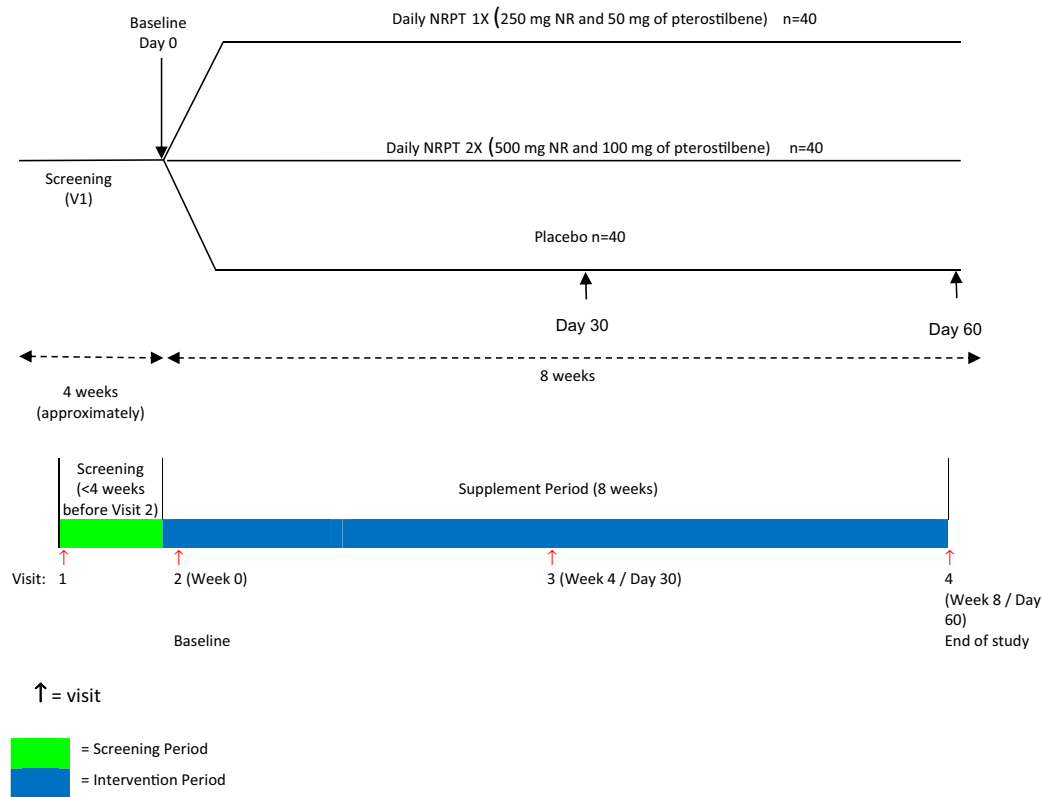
Baseline
Day 0

Daily NRPT 1X (250 mg NR and 50 mg of pterostilbene) n=40

Daily NRPT 2X (500 mg NR and 100 mg of pterostilbene) n=40

Screening
(V1)

Placebo n=40

Day 30

Day 60

4 weeks
(approximately)

8 weeks

Screening
(<4 weeks
before Visit 2)

Supplement Period (8 weeks)

Visit: 1

2 (Week 0)

Baseline

3 (Week 4 / Day 30)

4
(Week 8 / Day 60)
End of study

↑ = visit

= Screening Period
= Intervention Period